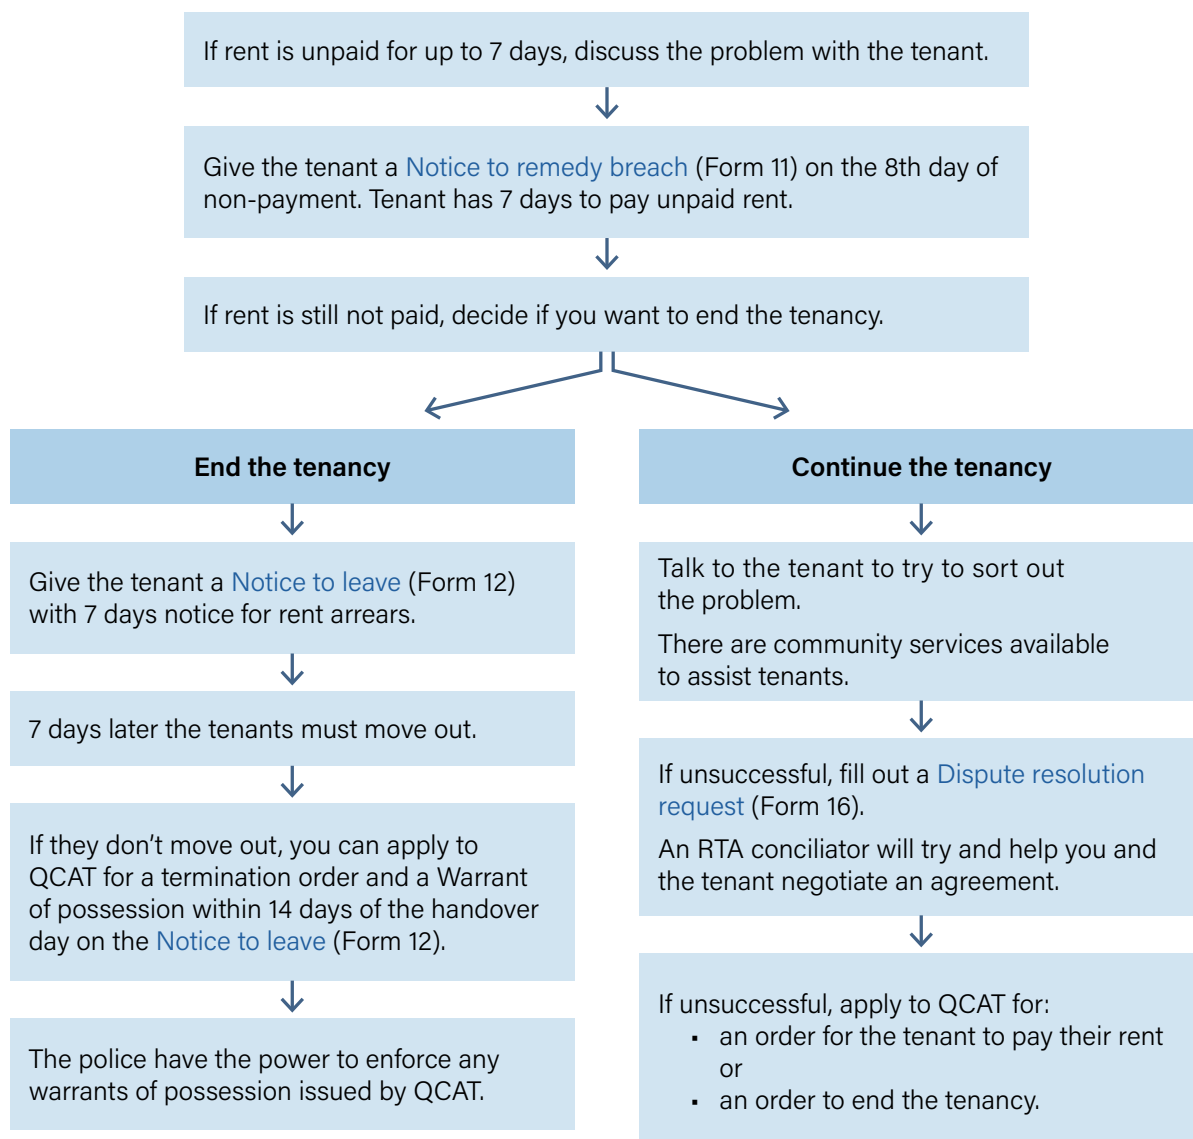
If rent is unpaid for up to 7 days, discuss the problem with the tenant.

Give the tenant a Notice to remedy breach (Form 11) on the 8th day of non-payment. Tenant has 7 days to pay unpaid rent.

If rent is still not paid, decide if you want to end the tenancy.

End the tenancy

Give the tenant a Notice to leave (Form 12) with 7 days notice for rent arrears.

7 days later the tenants must move out.

If they don't move out, you can apply to QCAT for a termination order and a Warrant of possession within 14 days of the handover day on the Notice to leave (Form 12).

The police have the power to enforce any warrants of possession issued by QCAT.

Continue the tenancy

Talk to the tenant to try to sort out the problem.

There are community services available to assist tenants.

If unsuccessful, fill out a Dispute resolution request (Form 16).

An RTA conciliator will try and help you and the tenant negotiate an agreement.

If unsuccessful, apply to QCAT for:
- an order for the tenant to pay their rent or
- an order to end the tenancy.